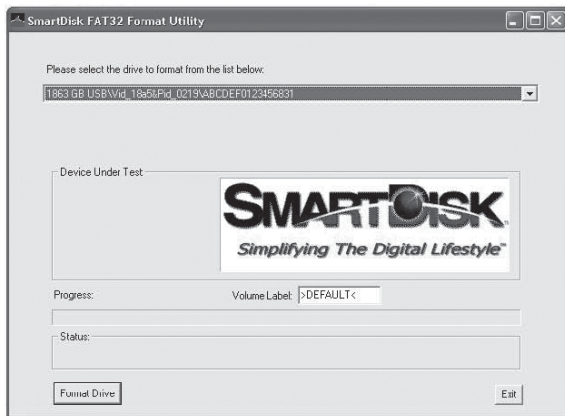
SmartDisk FAT32 Format Utility

Please select the drive to format from the list below:

1863 GB USB\Vid_18a5&Pid_0219\ABCDEF0123456831

Device Under Test

SMARTDISK

Simplifying The Digital Lifestyle™

Progress:

Volume Label: >DEFAULT<

Status:

Format Drive

Exit